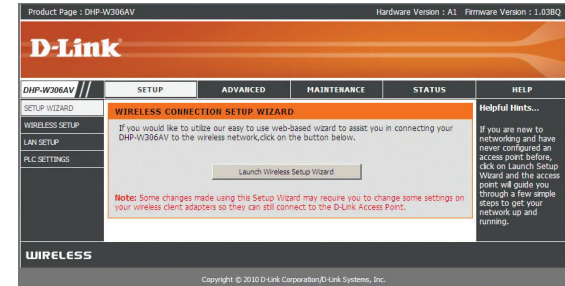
Product Page : DHP-W306AV

Hardware Version : A1 Firmware Version : 1.03BQ

D-Link

DHP-W306AV

SETUP

ADVANCED

MAINTENANCE

STATUS

HELP

SETUP WIZARD

WIRELESS SETUP

LAN SETUP

PLC SETTINGS

WIRELESS CONNECTION SETUP WIZARD

If you would like to utilize our easy to use web-based wizard to assist you in connecting your DHP-W306AV to the wireless network,click on the button below.

Launch Wireless Setup Wizard

Note: Some changes made using this Setup Wizard may require you to change some settings on your wireless client adapters so they can still connect to the D-Link Access Point.

Helpful Hints...

If you are new to networking and have never configured an access point before, click on Launch Setup Wizard and the access point will guide you through a few simple steps to get your network up and running.

WIRELESS

Copyright © 2010 D-Link Corporation/D-Link Systems, Inc.